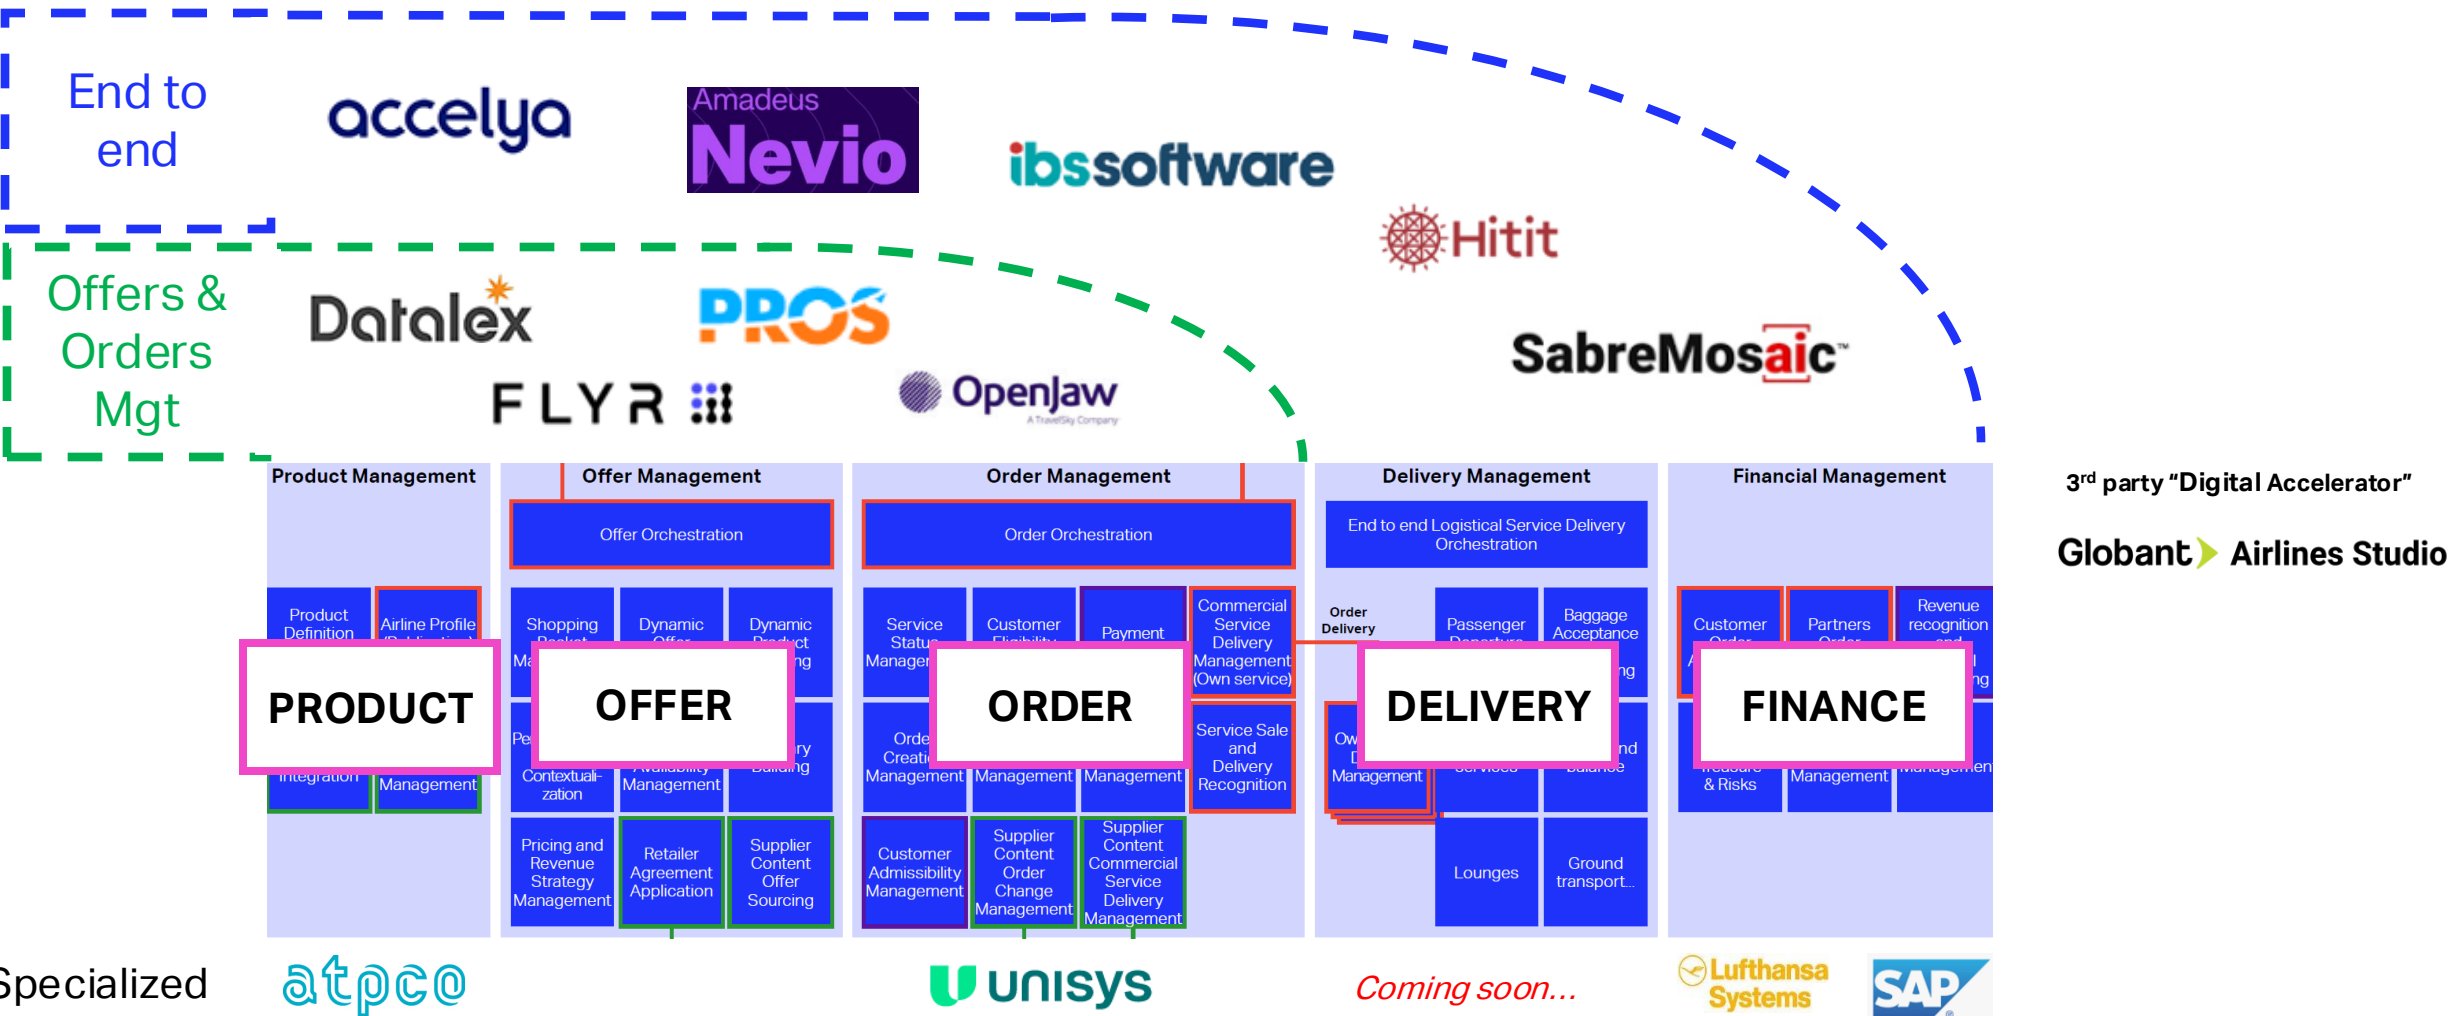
End to end

accelya

Amadeus Nevio

ibssoftware

Hitit

Offers & Orders Mgt

Datalex

PROS

FLYR

OpenJaw
A TravelSky Company

SabreMosaic™

Product Management

Offer Management

Order Management

Delivery Management

Financial Management

3rd party "Digital Accelerator"

Globant Airlines Studio

Offer Orchestration

Order Orchestration

End to end Logistical Service Delivery Orchestration

Product Definition

Airline Profile

Shopping

Dynamic

Dynamic

Service Status Manager

Customer

Payment

Commercial Service Delivery Management (Own service)

Order Delivery

Passenger

Baggage Acceptance

Customer

Partners

Revenue recognition

PRODUCT

OFFER

ORDER

DELIVERY

FINANCE

Integration

Management

Contextualization

Management

Building

Order Creation Management

Management

Management

Service Sale and Delivery Recognition

Management

& Risks

Management

Pricing and Revenue Strategy Management

Retailer Agreement Application

Supplier Content Offer Sourcing

Customer Admissibility Management

Supplier Content Order Change Management

Supplier Content Commercial Service Delivery Management

Lounges

Ground transport...

Specialized

atpco

unisys

Coming soon...

Lufthansa Systems

SAP